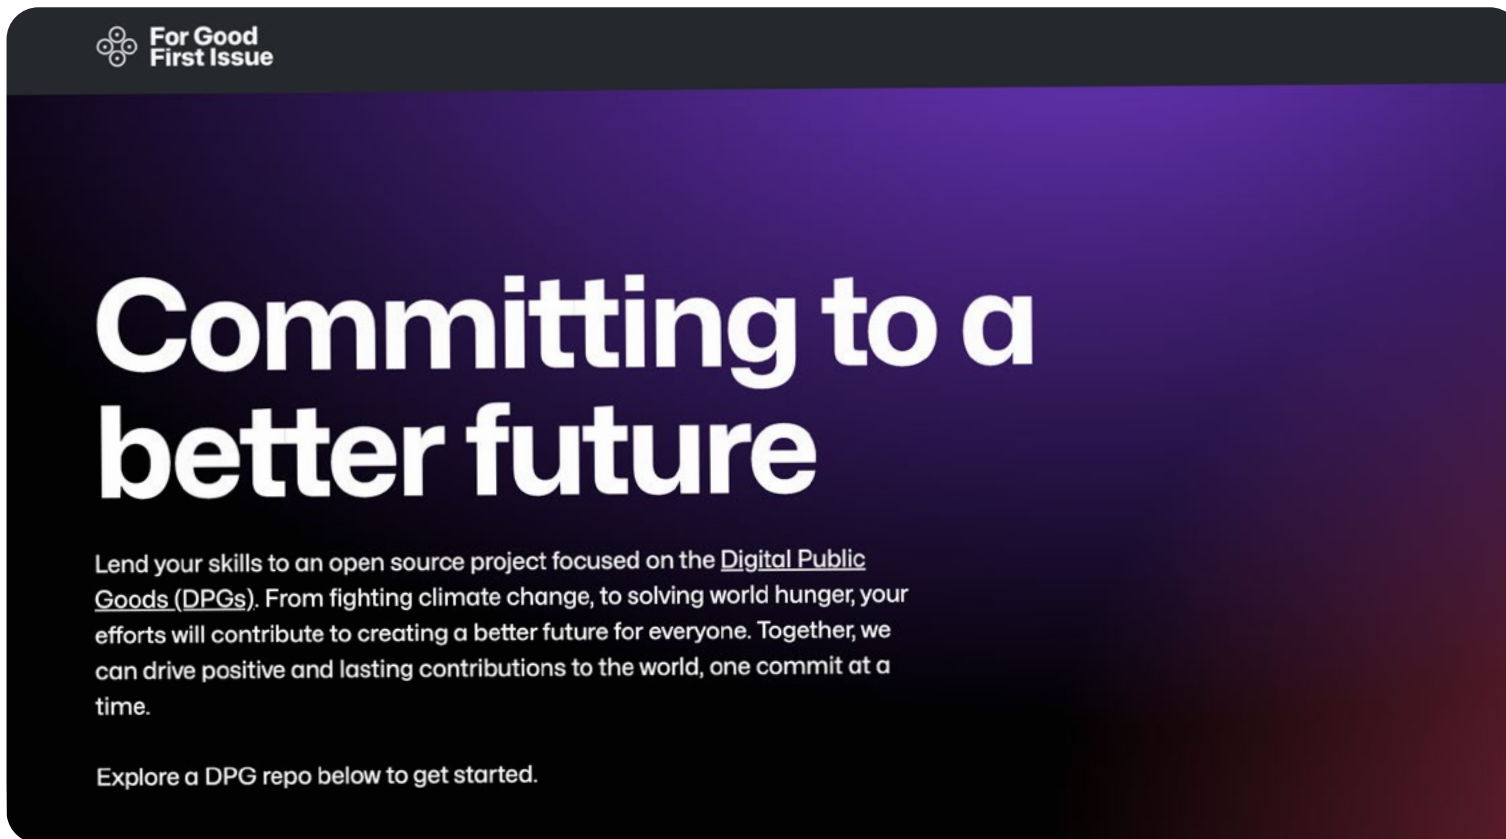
For Good First Issue

Committing to a better future

Lend your skills to an open source project focused on the Digital Public Goods (DPGs). From fighting climate change, to solving world hunger, your efforts will contribute to creating a better future for everyone. Together, we can drive positive and lasting contributions to the world, one commit at a time.

Explore a DPG repo below to get started.